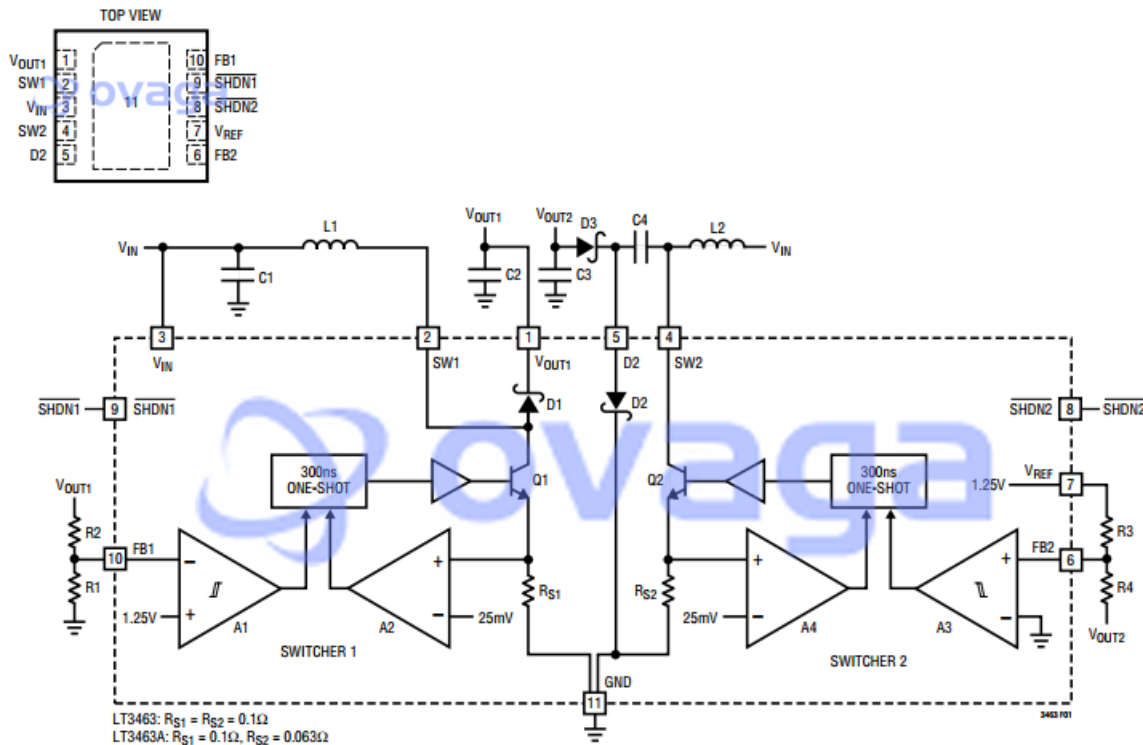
TOP VIEW

$V_{OUT1}$ 1
SW1 2
$V_{IN}$ 3
SW2 4
D2 5
11
10 FB1
9 $\overline{SHDN1}$
8 $\overline{SHDN2}$
7 $V_{REF}$
6 FB2

ovaga

$V_{IN}$
C1
L1
$V_{OUT1}$
C2
$V_{OUT2}$
C3
D3
C4
L2
$V_{IN}$
3
$V_{IN}$
2
SW1
1
$V_{OUT1}$
5
D2
4
SW2
D1
D2
$\overline{SHDN1}$ 9 $\overline{SHDN1}$
$\overline{SHDN2}$ 8 $\overline{SHDN2}$
300ns ONE-SHOT
Q1
Q2
300ns ONE-SHOT
$V_{REF}$
1.25V
7
$V_{OUT1}$
R2
R1
10
FB1
1.25V
A1
A2
25mV
$R_{S1}$
$R_{S2}$
25mV
A4
A3
FB2
6
R3
R4
$V_{OUT2}$
SWITCHER 1
SWITCHER 2
GND
11
LT3463: $R_{S1} = R_{S2} = 0.1\Omega$
LT3463A: $R_{S1} = 0.1\Omega$, $R_{S2} = 0.063\Omega$
3463 F01